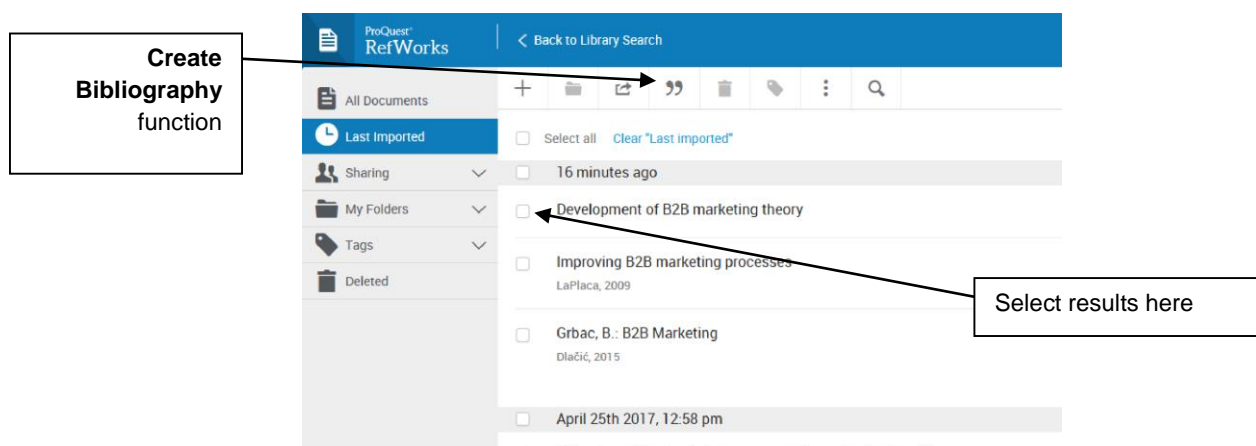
Create Bibliography function

ProQuest RefWorks

< Back to Library Search

+ 99

All Documents

Last Imported

Sharing

My Folders

Tags

Deleted

Select all Clear "Last imported"

16 minutes ago

Development of B2B marketing theory

Improving B2B marketing processes
LaPlaca, 2009

Grbac, B.: B2B Marketing
Dlačić, 2015

April 25th 2017, 12:58 pm

Select results here